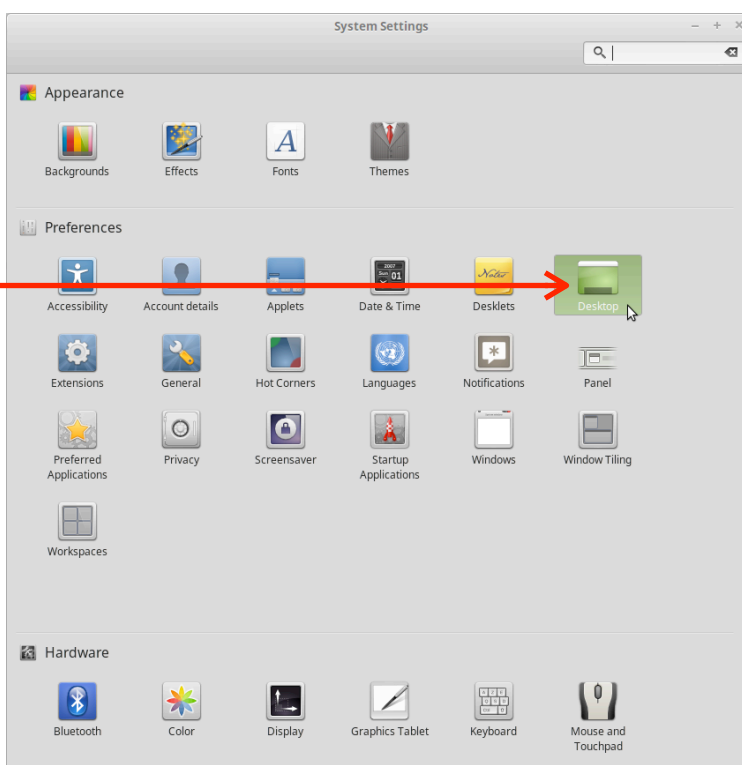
System Settings

Appearance

Backgrounds
Effects
Fonts
Themes

Preferences

Accessibility
Account details
Applets
Date & Time
Desklets
Desktop
Extensions
General
Hot Corners
Languages
Notifications
Panel
Preferred Applications
Privacy
Screensaver
Startup Applications
Windows
Window Tiling
Workspaces

Hardware

Bluetooth
Color
Display
Graphics Tablet
Keyboard
Mouse and Touchpad